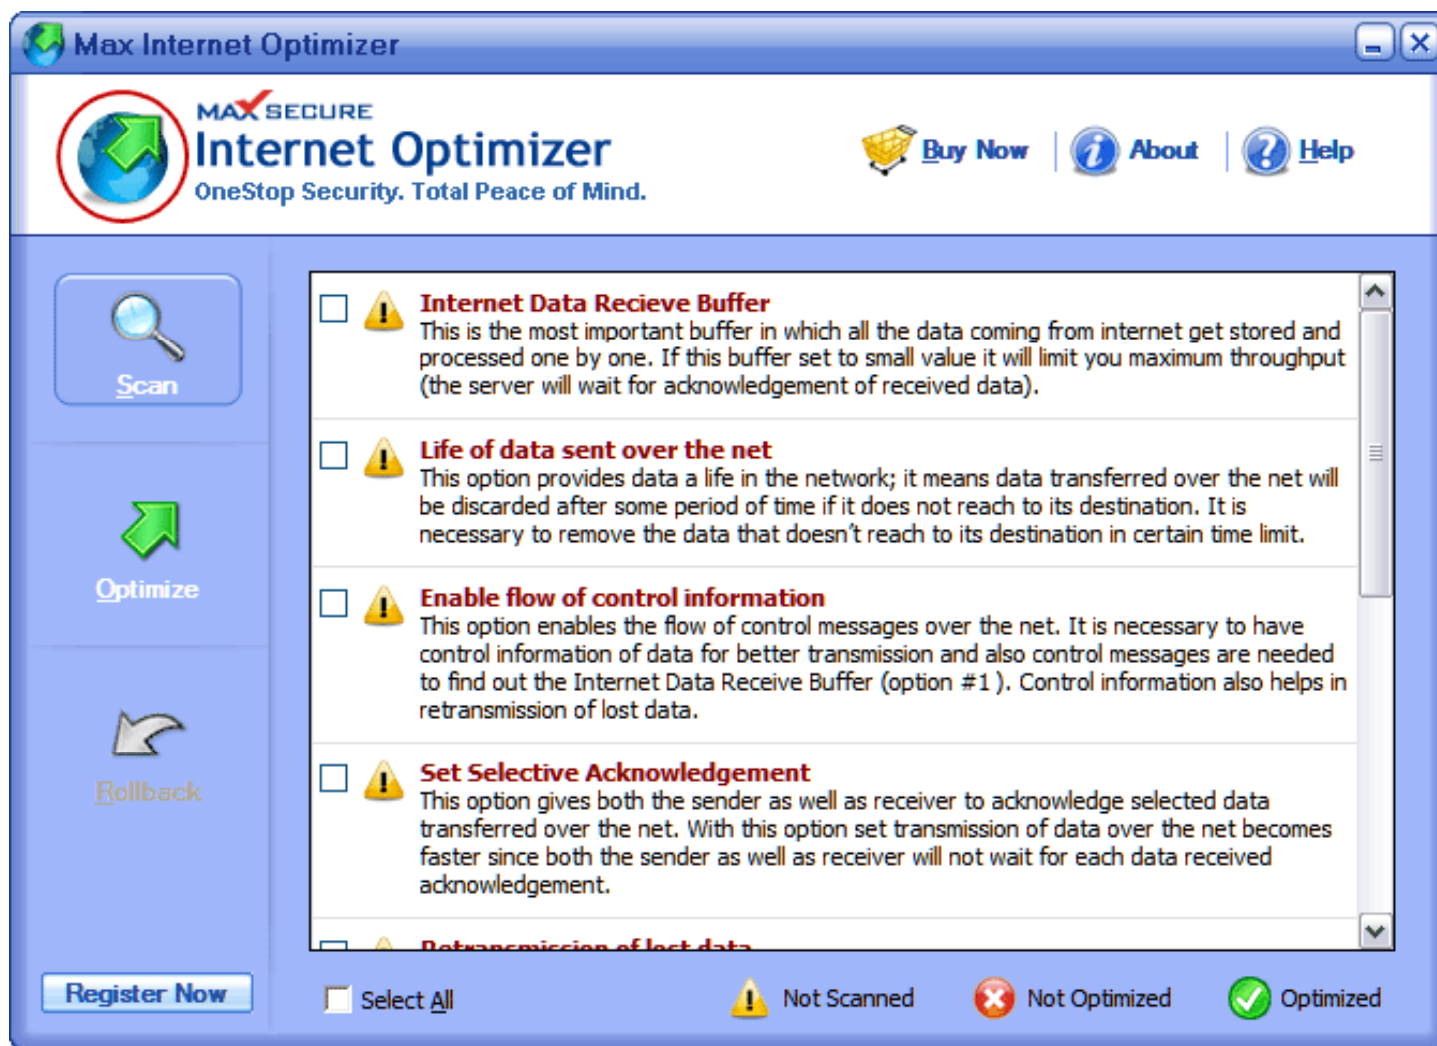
Max Internet Optimizer

MAX SECURE
Internet Optimizer
OneStop Security. Total Peace of Mind.

Buy Now | About | Help

Scan

Optimize

Rollback

Internet Data Recieve Buffer
This is the most important buffer in which all the data coming from internet get stored and processed one by one. If this buffer set to small value it will limit you maximum throughput (the server will wait for acknowledgement of received data).

Life of data sent over the net
This option provides data a life in the network; it means data transferred over the net will be discarded after some period of time if it does not reach to its destination. It is necessary to remove the data that doesn't reach to its destination in certain time limit.

Enable flow of control information
This option enables the flow of control messages over the net. It is necessary to have control information of data for better transmission and also control messages are needed to find out the Internet Data Receive Buffer (option #1 ). Control information also helps in retransmission of lost data.

Set Selective Acknowledgement
This option gives both the sender as well as receiver to acknowledge selected data transferred over the net. With this option set transmission of data over the net becomes faster since both the sender as well as receiver will not wait for each data received acknowledgement.

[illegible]

Register Now

Select All

Not Scanned

Not Optimized

Optimized